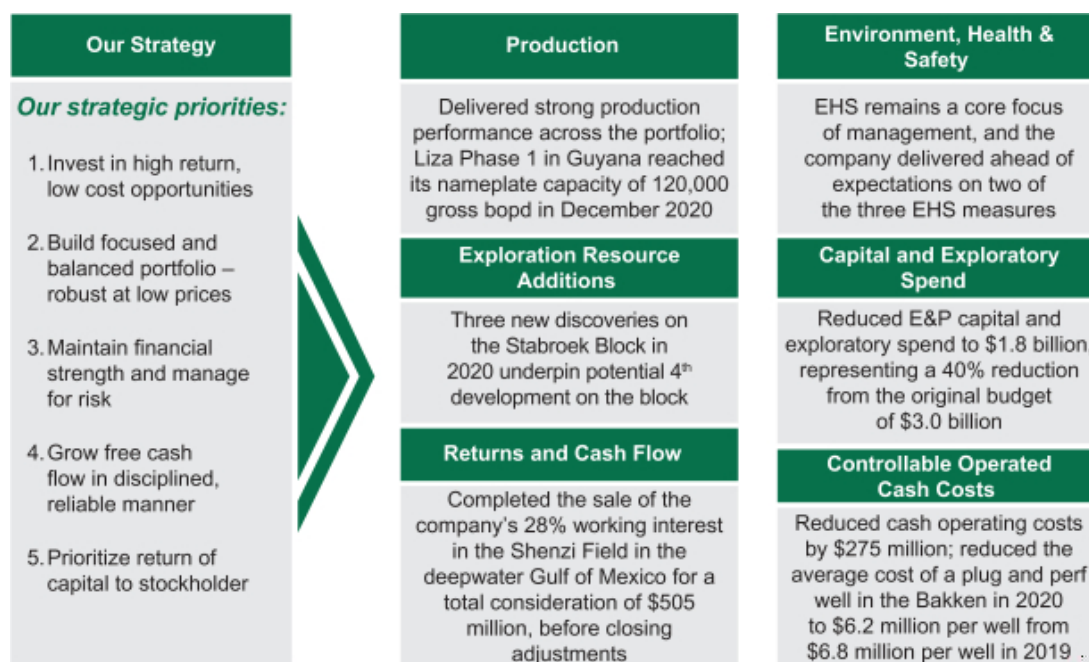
Our Strategy

Our strategic priorities:

1. Invest in high return, low cost opportunities

2. Build focused and balanced portfolio – robust at low prices

3. Maintain financial strength and manage for risk

4. Grow free cash flow in disciplined, reliable manner

5. Prioritize return of capital to stockholder

Production

Delivered strong production performance across the portfolio; Liza Phase 1 in Guyana reached its nameplate capacity of 120,000 gross bopd in December 2020

Exploration Resource Additions

Three new discoveries on the Stabroek Block in 2020 underpin potential 4$^{th}$ development on the block

Returns and Cash Flow

Completed the sale of the company's 28% working interest in the Shenzi Field in the deepwater Gulf of Mexico for a total consideration of $505 million, before closing adjustments

Environment, Health & Safety

EHS remains a core focus of management, and the company delivered ahead of expectations on two of the three EHS measures

Capital and Exploratory Spend

Reduced E&P capital and exploratory spend to $1.8 billion representing a 40% reduction from the original budget of $3.0 billion

Controllable Operated Cash Costs

Reduced cash operating costs by $275 million; reduced the average cost of a plug and perf well in the Bakken in 2020 to $6.2 million per well from $6.8 million per well in 2019 .